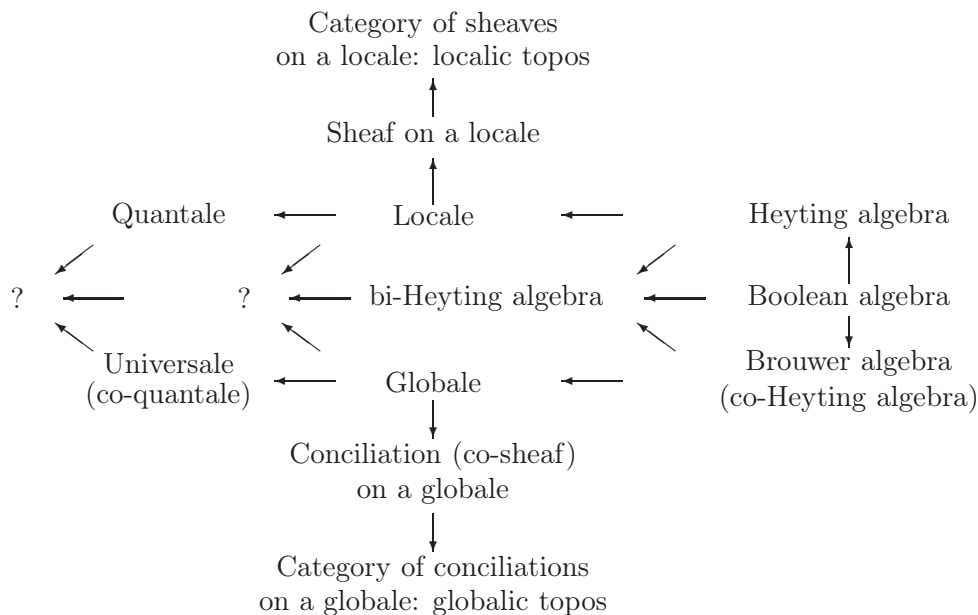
Category of sheaves on a locale: localic topos

Sheaf on a locale

Quantale

Locale

Heyting algebra

?

?

bi-Heyting algebra

Boolean algebra

Universale (co-quantale)

Globale

Brouwer algebra (co-Heyting algebra)

Conciliation (co-sheaf) on a globale

Category of conciliations on a globale: globalic topos